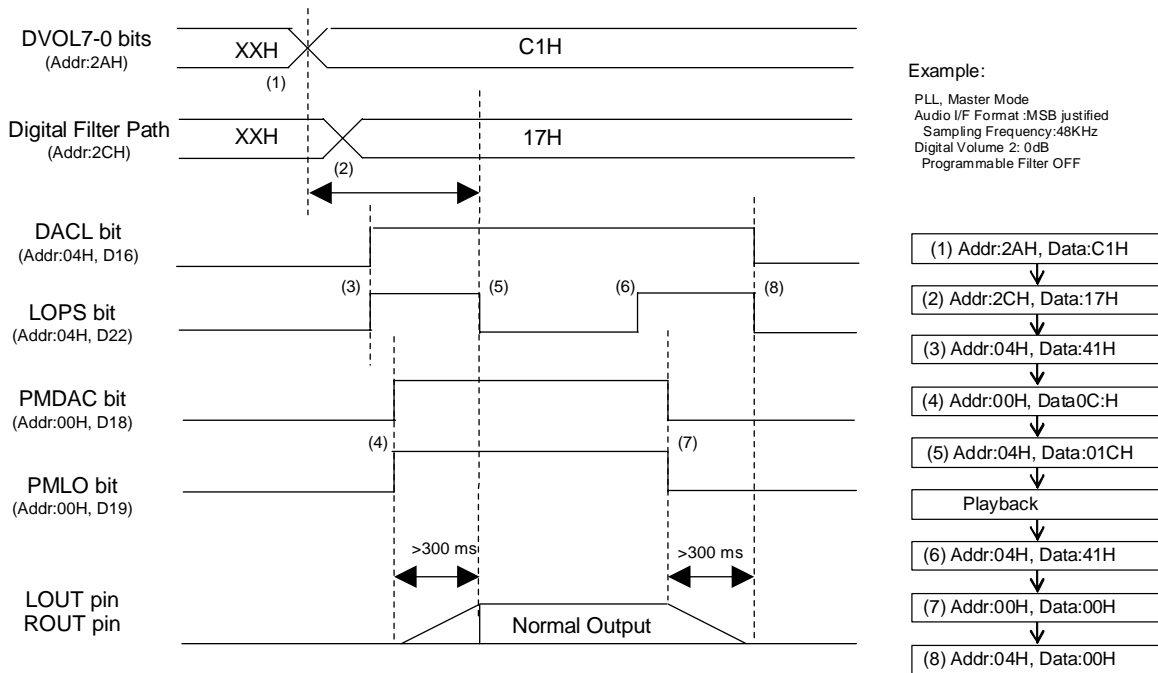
DVOL7-0 bits
(Addr:2AH)

XXH

C1H

(1)

Digital Filter Path
(Addr:2CH)

XXH

17H

(2)

DACL bit
(Addr:04H, D16)

(3)

(5)

(6)

(8)

LOPS bit
(Addr:04H, D22)

PMDAC bit
(Addr:00H, D18)

(4)

(7)

PMLO bit
(Addr:00H, D19)

>300 ms

>300 ms

LOUT pin
ROUT pin

Normal Output

Example:

PLL, Master Mode
Audio I/F Format :MSB justified
Sampling Frequency:48KHz
Digital Volume 2: 0dB
Programmable Filter OFF

(1) Addr:2AH, Data:C1H

(2) Addr:2CH, Data:17H

(3) Addr:04H, Data:41H

(4) Addr:00H, Data0C:H

(5) Addr:04H, Data:01CH

Playback

(6) Addr:04H, Data:41H

(7) Addr:00H, Data:00H

(8) Addr:04H, Data:00H